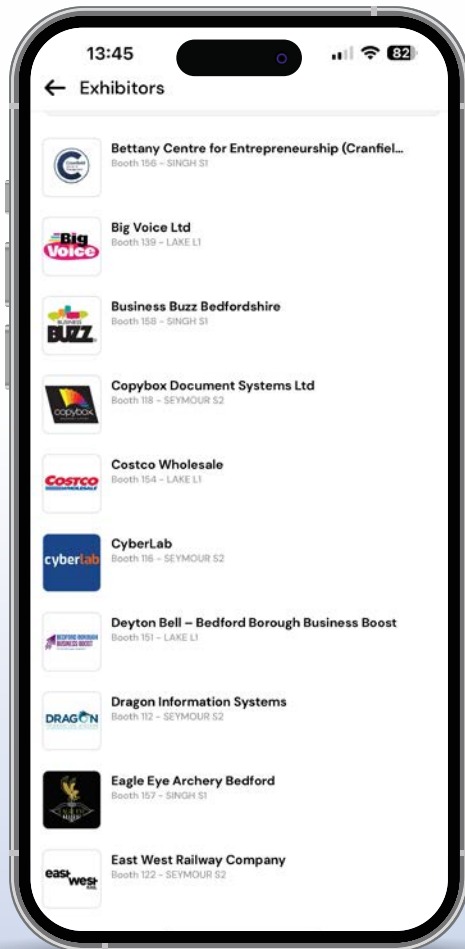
13:45

82

← Exhibitors

Bettany Centre for Entrepreneurship (Cranfiel...
Booth 156 - SINGH S1

Big Voice

Big Voice Ltd
Booth 139 - LAKE L1

BUSINESS BUZZ

Business Buzz Bedfordshire
Booth 158 - SINGH S1

copybox

Copybox Document Systems Ltd
Booth 118 - SEYMOUR S2

COSTCO WHOLESALE

Costco Wholesale
Booth 154 - LAKE L1

cyberlab

CyberLab
Booth 116 - SEYMOUR S2

BEDFORD BOROUGH BUSINESS BOOST

Deyton Bell – Bedford Borough Business Boost
Booth 151 - LAKE L1

DRAGON

Dragon Information Systems
Booth 112 - SEYMOUR S2

Eagle Eye Archery Bedford
Booth 157 - SINGH S1

east west rail

East West Railway Company
Booth 122 - SEYMOUR S2